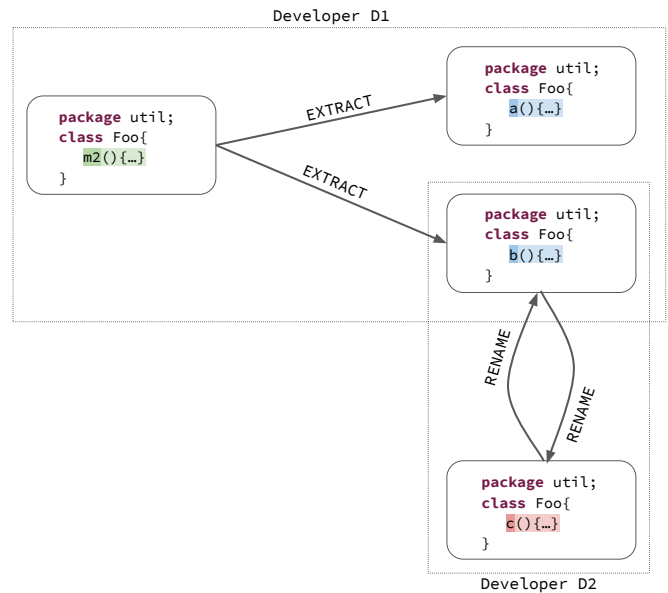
Developer D1

package util;
class Foo{
m2(){…}
}

EXTRACT

EXTRACT

package util;
class Foo{
a(){…}
}

package util;
class Foo{
b(){…}
}

RENAME

RENAME

package util;
class Foo{
c(){…}
}

Developer D2